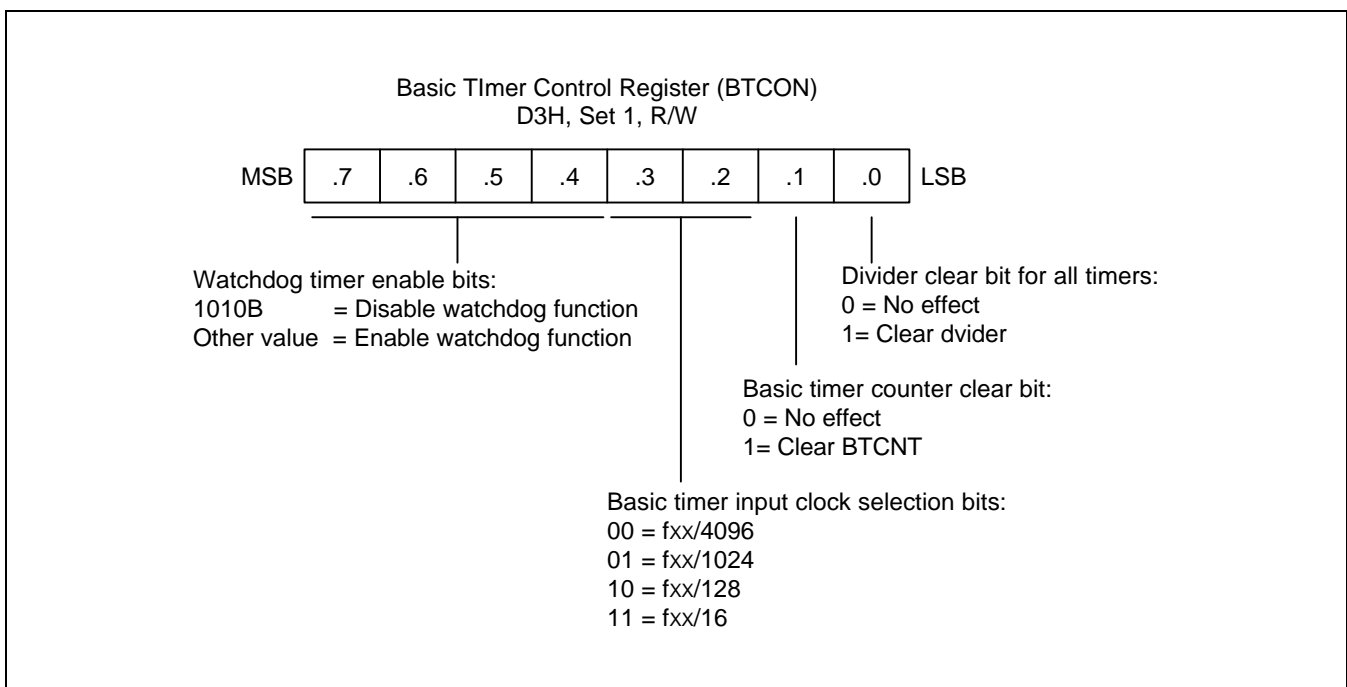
Basic TImer Control Register (BTCON)
D3H, Set 1, R/W

| MSB | .7 | .6 | .5 | .4 | .3 | .2 | .1 | .0 | LSB |
|---|---|---|---|---|---|---|---|---|---|

Watchdog timer enable bits:
1010B = Disable watchdog function
Other value = Enable watchdog function

Divider clear bit for all timers:
0 = No effect
1= Clear dvider

Basic timer counter clear bit:
0 = No effect
1= Clear BTCNT

Basic timer input clock selection bits:
00 = fxx/4096
01 = fxx/1024
10 = fxx/128
11 = fxx/16